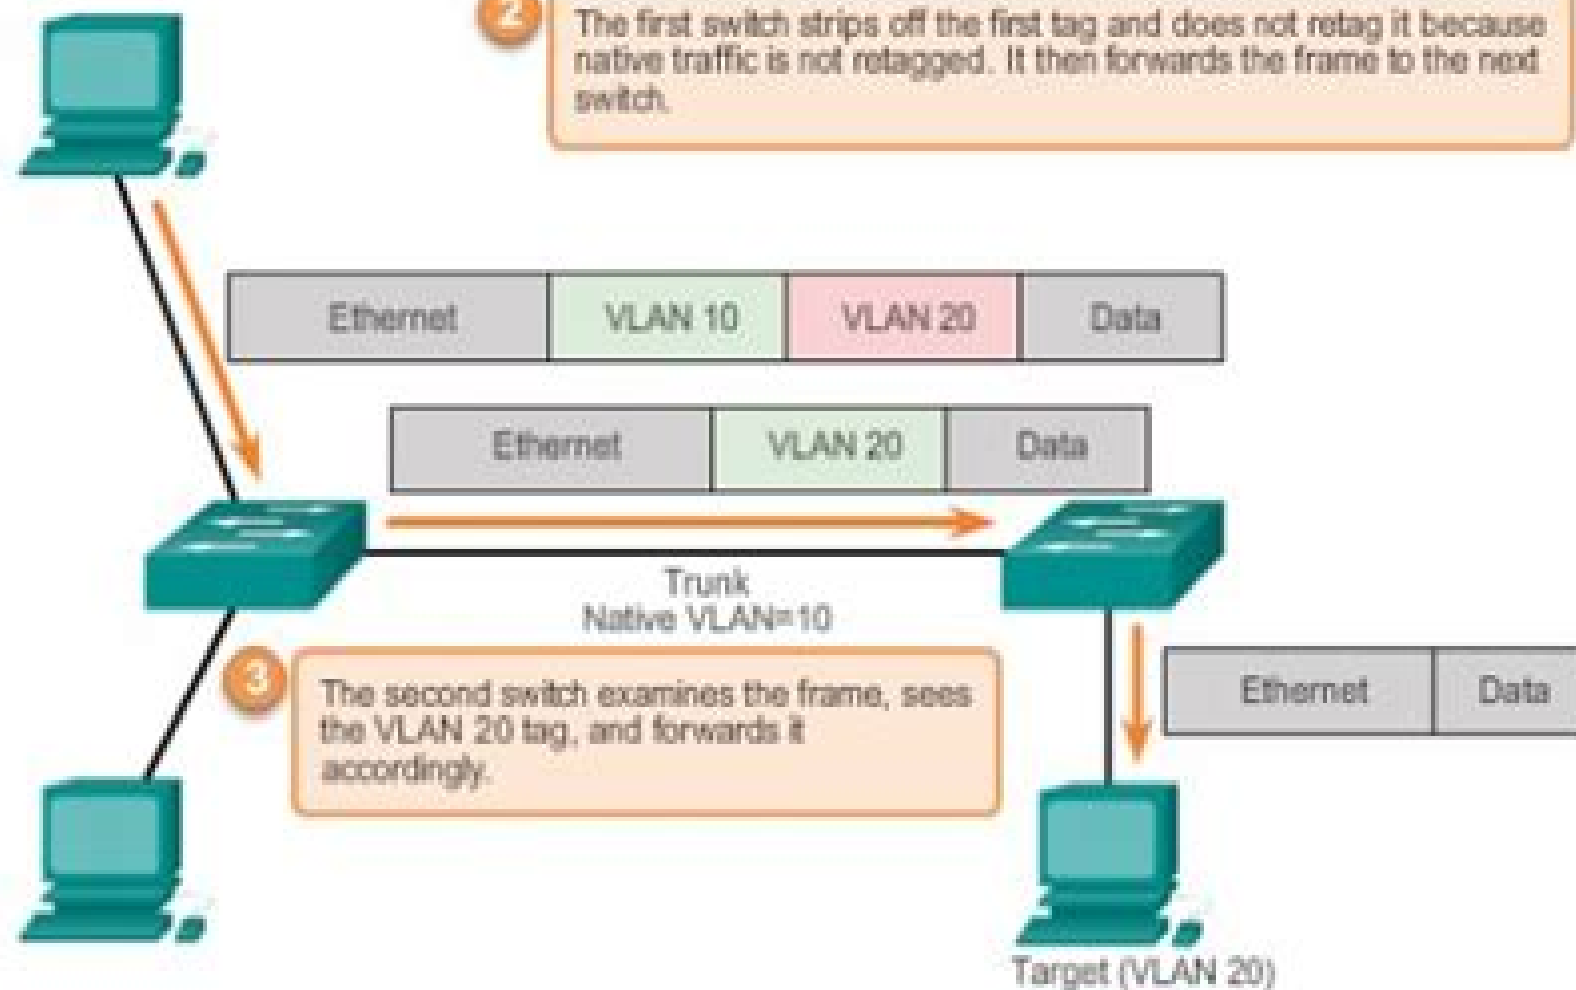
2

The first switch strips off the first tag and does not retag it because native traffic is not retagged. It then forwards the frame to the next switch.

| Ethernet | VLAN 10 | VLAN 20 | Data |
|---|---|---|---|

| Ethernet | VLAN 20 | Data |
|---|---|---|

Trunk
Native VLAN=10

3

The second switch examines the frame, sees the VLAN 20 tag, and forwards it accordingly.

| Ethernet | Data |
|---|---|

Target (VLAN 20)